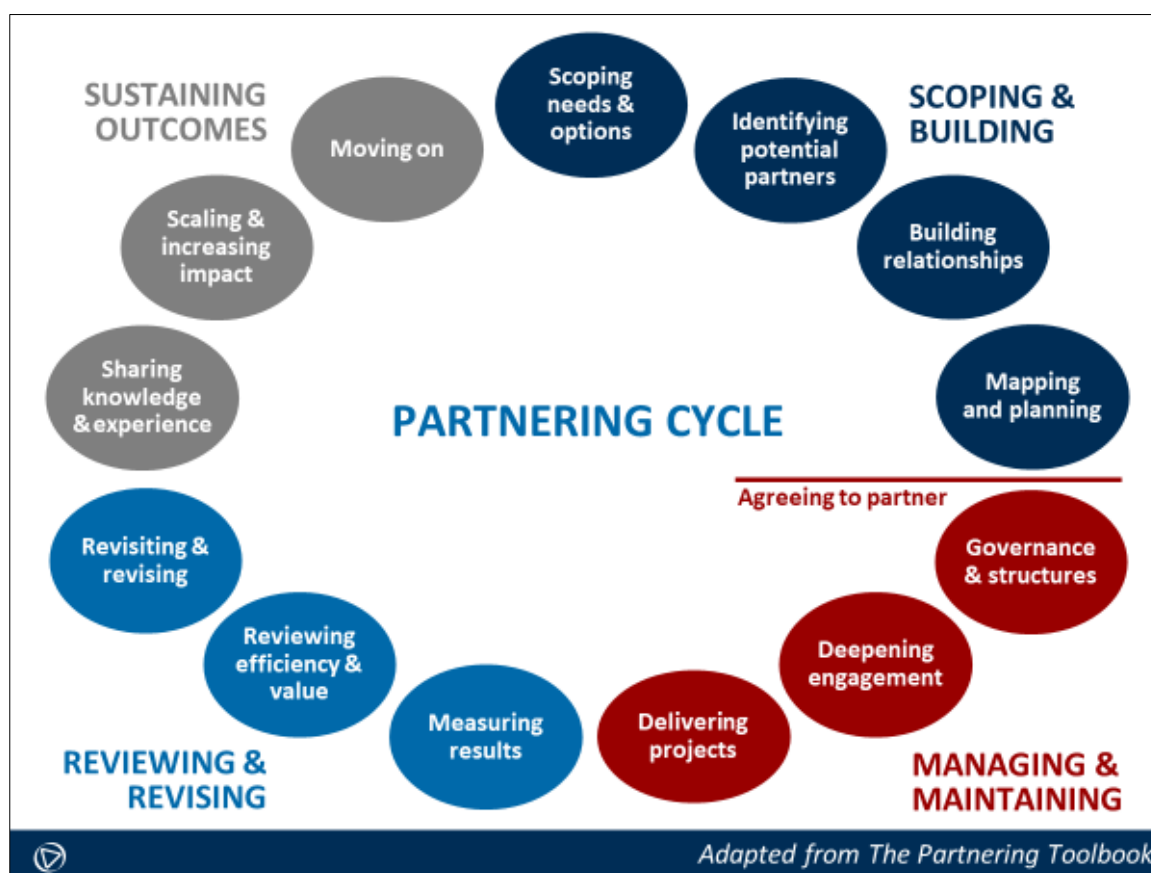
SUSTAINING OUTCOMES

Scoping needs & options

SCOPING & BUILDING

Moving on

Identifying potential partners

Scaling & increasing impact

Building relationships

Sharing knowledge & experience

PARTNERING CYCLE

Mapping and planning

Agreeing to partner

Revisiting & revising

Governance & structures

Reviewing efficiency & value

Deepening engagement

Measuring results

Delivering projects

REVIEWING & REVISING

MANAGING & MAINTAINING

Adapted from The Partnering Toolbook